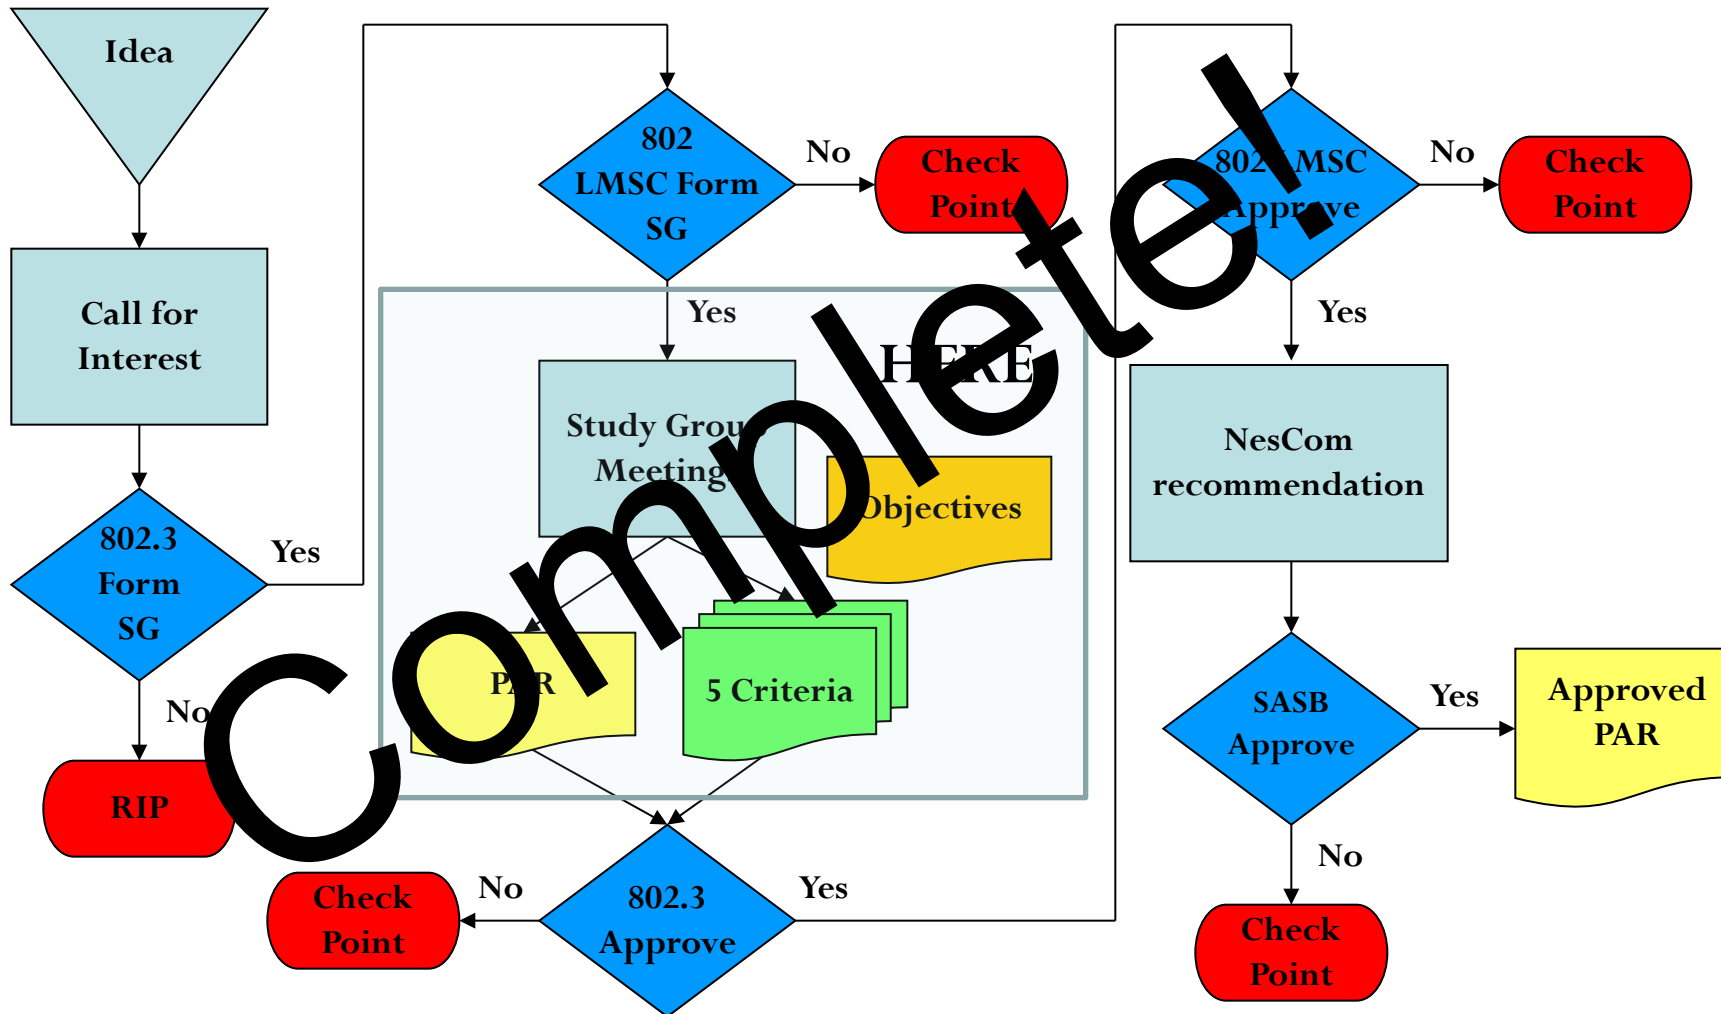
Idea

Call for Interest

802.3 Form SG

Yes

No

RIP

802 LMSC Form SG

No

Check Point

Yes

HERE

Study Group Meeting

Objectives

PAR

5 Criteria

802.3 Approve

No

Check Point

Yes

802 LMSC Approve

No

Check Point

Yes

NesCom recommendation

SASB Approve

Yes

Approved PAR

No

Check Point

Complete!